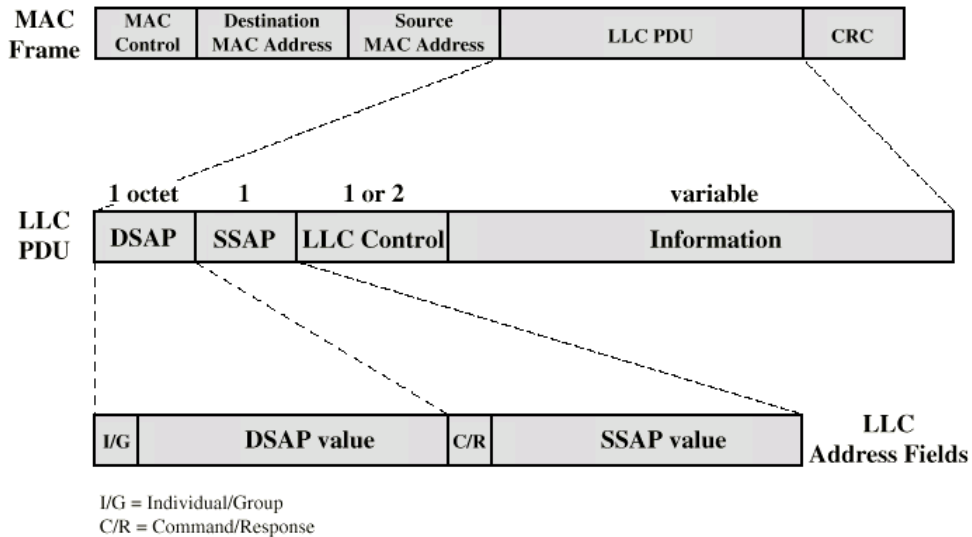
MAC Frame

| MAC Control | Destination MAC Address | Source MAC Address | LLC PDU | CRC |
|---|---|---|---|---|

1 octet 1 1 or 2 variable

LLC PDU

| DSAP | SSAP | LLC Control | Information |
|---|---|---|---|

| I/G | DSAP value | C/R | SSAP value |
|---|---|---|---|

LLC Address Fields

I/G = Individual/Group
C/R = Command/Response